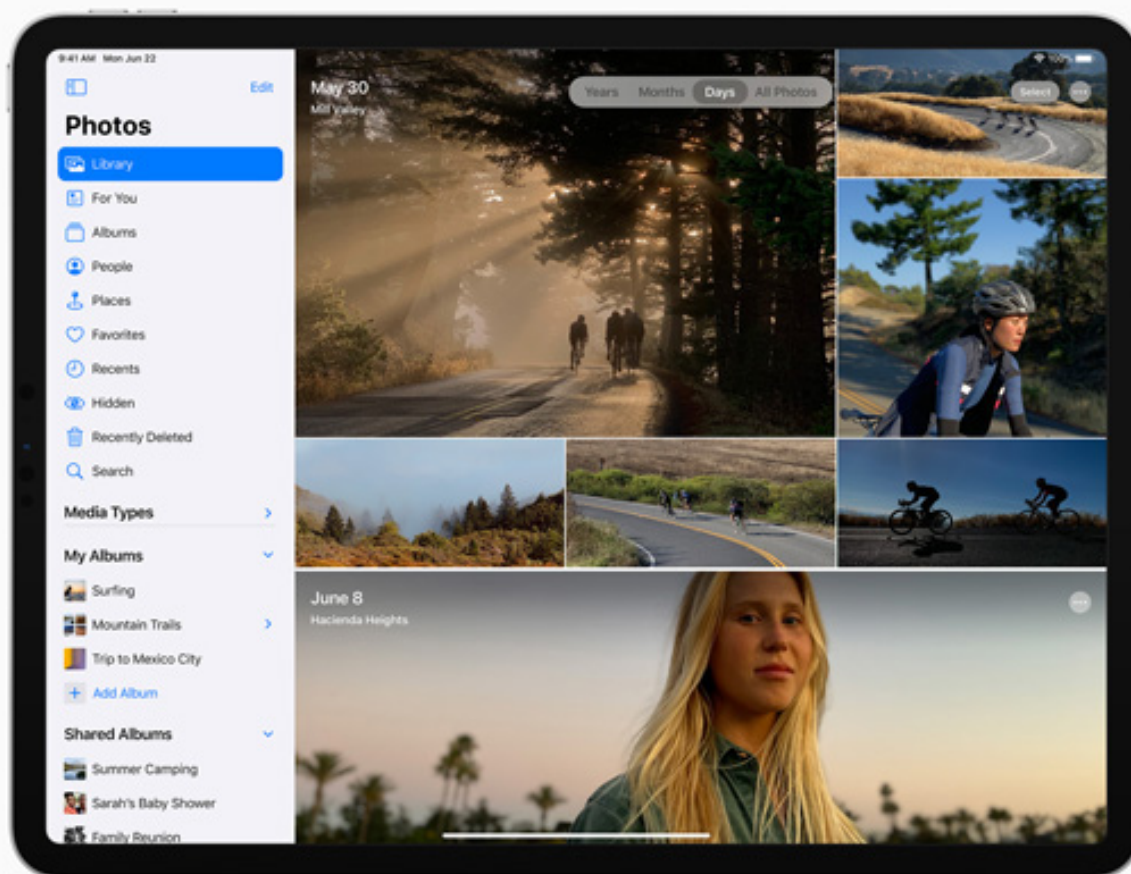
9:41 AM Mon Jun 22

Edit

Photos

Library

For You

Albums

People

Places

Favorites

Recents

Hidden

Recently Deleted

Search

Media Types

My Albums

Surfing

Mountain Trails

Trip to Mexico City

Add Album

Shared Albums

Summer Camping

Sarah's Baby Shower

Family Reunion

May 30
Mill Valley

Years Months Days All Photos

100%

Select

June 8
Hacienda Heights